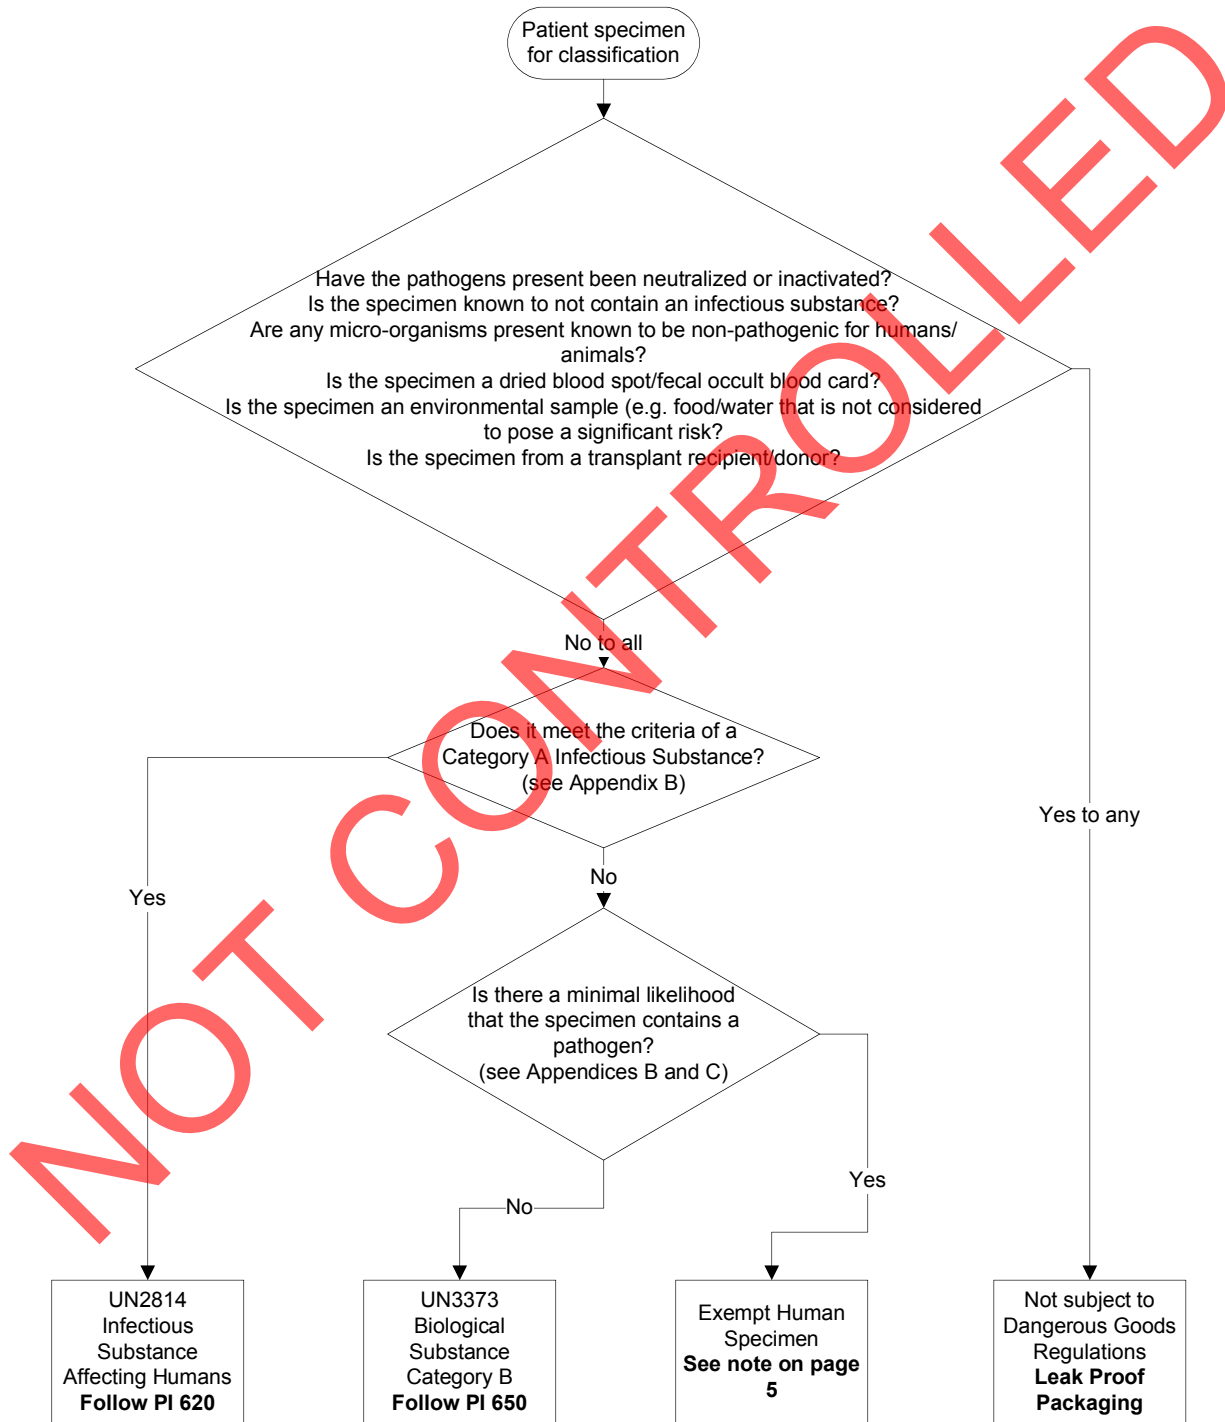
Patient specimen for classification

Have the pathogens present been neutralized or inactivated?
Is the specimen known to not contain an infectious substance?
Are any micro-organisms present known to be non-pathogenic for humans/ animals?
Is the specimen a dried blood spot/fecal occult blood card?
Is the specimen an environmental sample (e.g. food/water that is not considered to pose a significant risk?
Is the specimen from a transplant recipient/donor?

No to all

Yes to any

Does it meet the criteria of a Category A Infectious Substance? (see Appendix B)

Yes

No

Is there a minimal likelihood that the specimen contains a pathogen? (see Appendices B and C)

No

Yes

UN2814 Infectious Substance Affecting Humans **Follow PI 620**

UN3373 Biological Substance Category B **Follow PI 650**

Exempt Human Specimen **See note on page 5**

Not subject to Dangerous Goods Regulations **Leak Proof Packaging**

NOT CONTROLLED